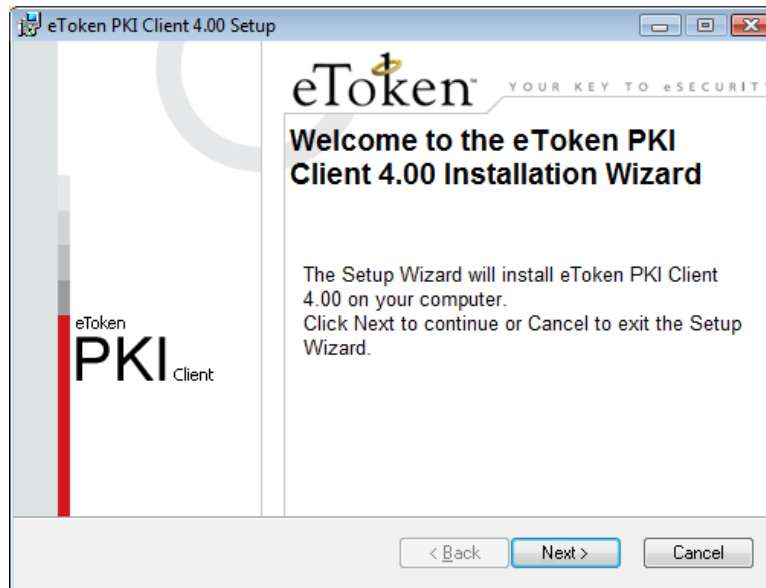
eToken PKI Client 4.00 Setup

eToken™ YOUR KEY TO eSECURIT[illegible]

Welcome to the eToken PKI Client 4.00 Installation Wizard

The Setup Wizard will install eToken PKI Client 4.00 on your computer.
Click Next to continue or Cancel to exit the Setup Wizard.

eToken
PKI Client

< Back
Next >
Cancel